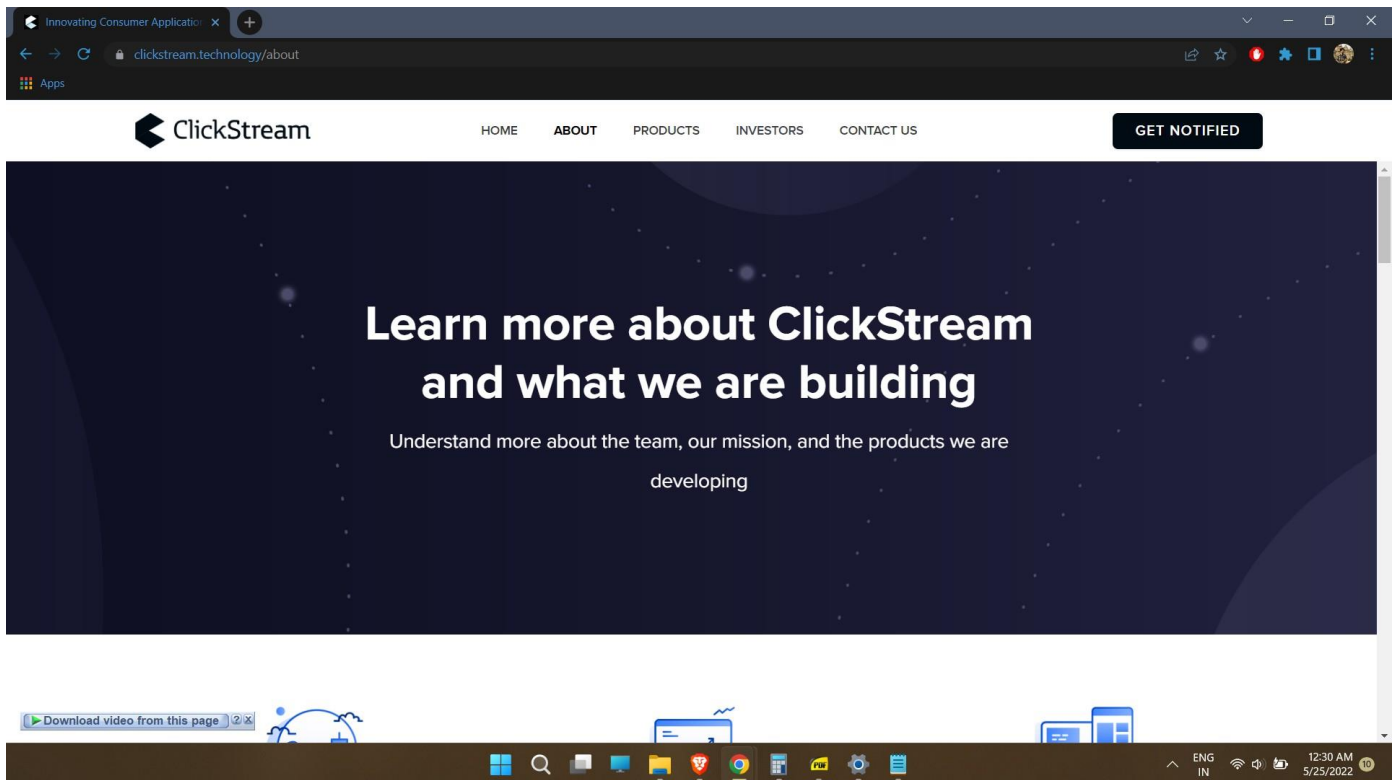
Innovating Consumer Applicatio ×
clickstream.technology/about
Apps

ClickStream
HOME ABOUT PRODUCTS INVESTORS CONTACT US
GET NOTIFIED

Learn more about ClickStream and what we are building

Understand more about the team, our mission, and the products we are developing

Download video from this page ? ×

ENG IN
12:30 AM 5/25/2022
10